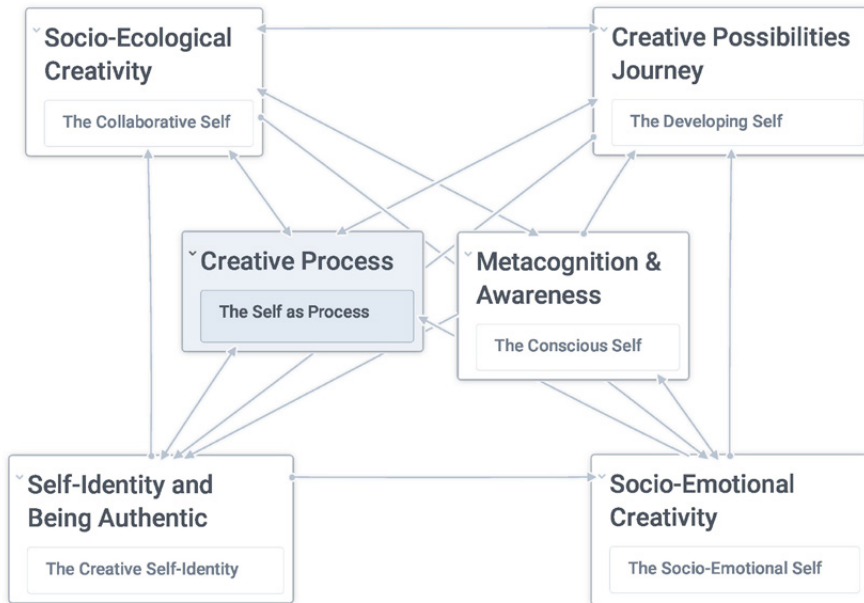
Socio-Ecological Creativity

The Collaborative Self

Creative Possibilities Journey

The Developing Self

Creative Process

The Self as Process

Metacognition & Awareness

The Conscious Self

Self-Identity and Being Authentic

The Creative Self-Identity

Socio-Emotional Creativity

The Socio-Emotional Self